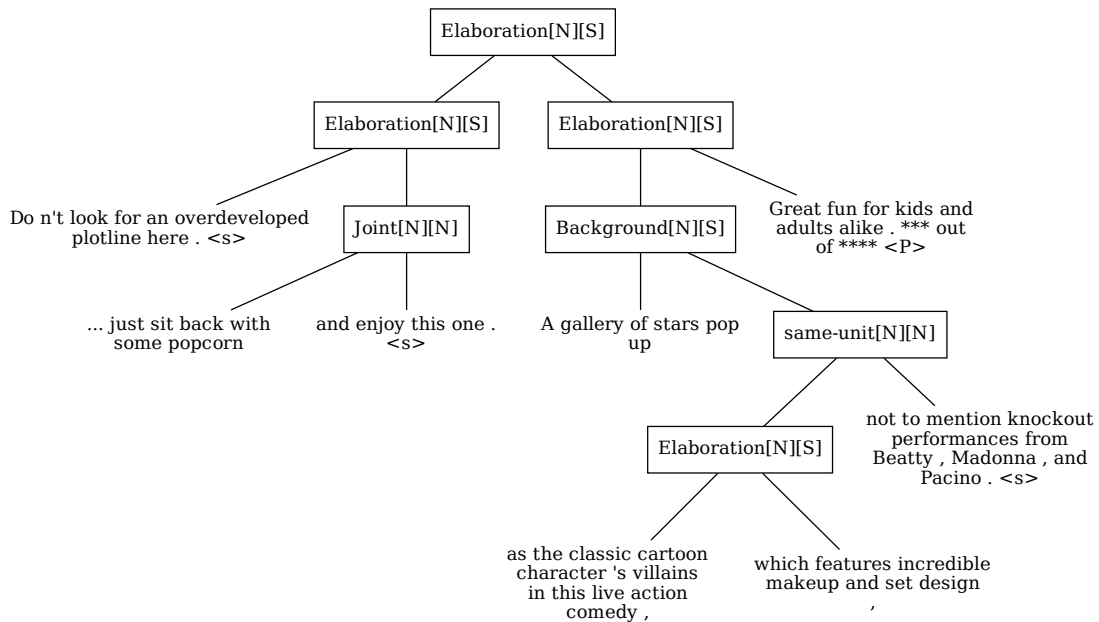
Elaboration[N][S]

Elaboration[N][S]

Elaboration[N][S]

Do n't look for an overdeveloped plotline here . <s>

Joint[N][N]

Background[N][S]

Great fun for kids and adults alike . *** out of **** <P>

... just sit back with some popcorn

and enjoy this one . <s>

A gallery of stars pop up

same-unit[N][N]

Elaboration[N][S]

not to mention knockout performances from Beatty , Madonna , and Pacino . <s>

as the classic cartoon character 's villains in this live action comedy ,

which features incredible makeup and set design ,